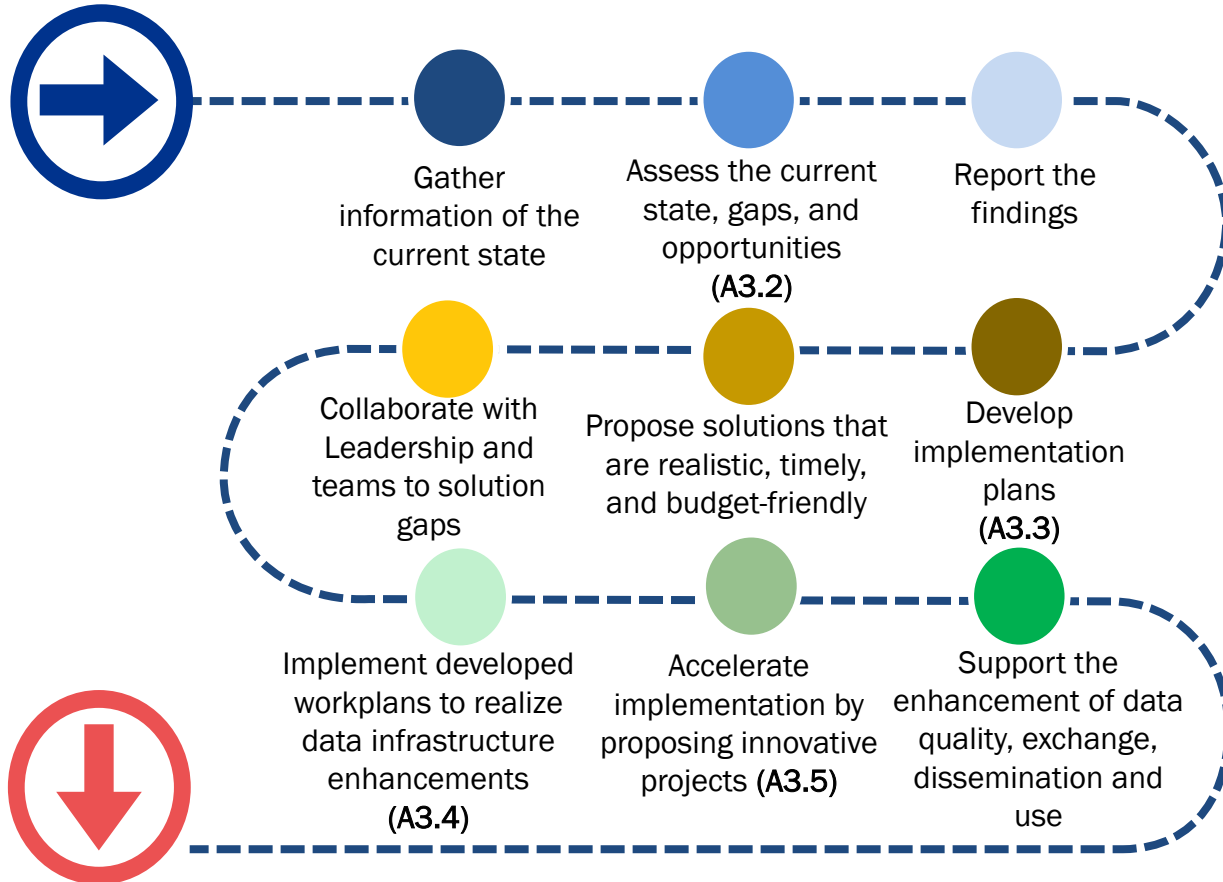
Gather information of the current state

Assess the current state, gaps, and opportunities (A3.2)

Report the findings

Collaborate with Leadership and teams to solution gaps

Propose solutions that are realistic, timely, and budget-friendly

Develop implementation plans (A3.3)

Implement developed workplans to realize data infrastructure enhancements (A3.4)

Accelerate implementation by proposing innovative projects (A3.5)

Support the enhancement of data quality, exchange, dissemination and use